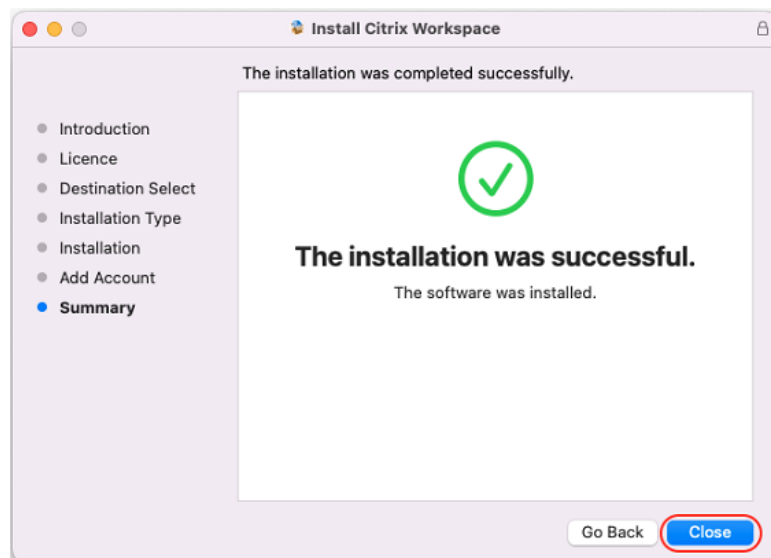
Install Citrix Workspace

The installation was completed successfully.

Introduction
Licence
Destination Select
Installation Type
Installation
Add Account
Summary

The installation was successful.

The software was installed.

Go Back
Close